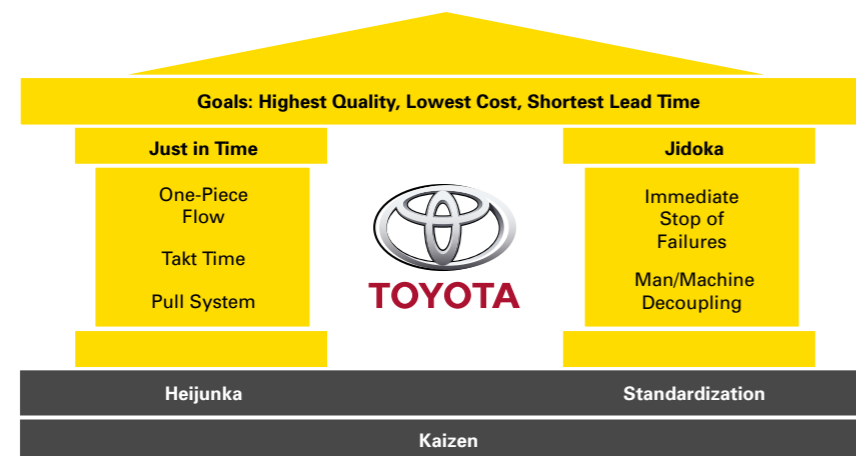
Goals: Highest Quality, Lowest Cost, Shortest Lead Time

Just in Time

One-Piece Flow

Takt Time

Pull System

TOYOTA

Jidoka

Immediate Stop of Failures

Man/Machine Decoupling

Heijunka

Standardization

Kaizen